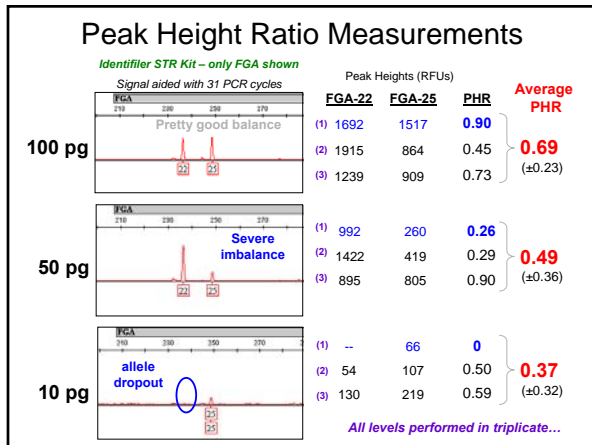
Peak Height Ratio Measurements

Identifiler STR Kit – only FGA shown

Signal aided with 31 PCR cycles

Peak Heights (RFUs)

100 pg

FGA 210 230 250 270

Pretty good balance

22 25

| | FGA-22 | FGA-25 | PHR |
|---|---|---|---|
| (1) | 1692 | 1517 | 0.90 |
| (2) | 1915 | 864 | 0.45 |
| (3) | 1239 | 909 | 0.73 |

Average PHR

0.69 (±0.23)

50 pg

FGA 210 230 250 270

Severe imbalance

22 25

| | FGA-22 | FGA-25 | PHR |
|---|---|---|---|
| (1) | 992 | 260 | 0.26 |
| (2) | 1422 | 419 | 0.29 |
| (3) | 895 | 805 | 0.90 |

0.49 (±0.36)

10 pg

FGA 210 230 250 270

allele dropout

25 25

| | FGA-22 | FGA-25 | PHR |
|---|---|---|---|
| (1) | -- | 66 | 0 |
| (2) | 54 | 107 | 0.50 |
| (3) | 130 | 219 | 0.59 |

0.37 (±0.32)

All levels performed in triplicate…